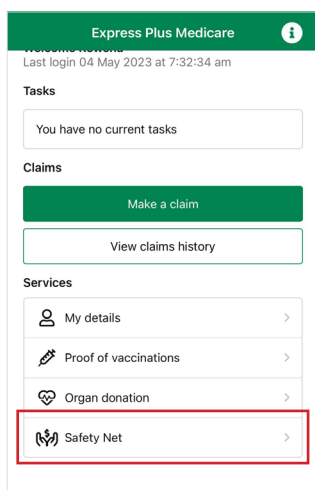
Express Plus Medicare

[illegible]
Last login 04 May 2023 at 7:32:34 am

Tasks

You have no current tasks

Claims

Make a claim

View claims history

Services

My details

Proof of vaccinations

Organ donation

Safety Net